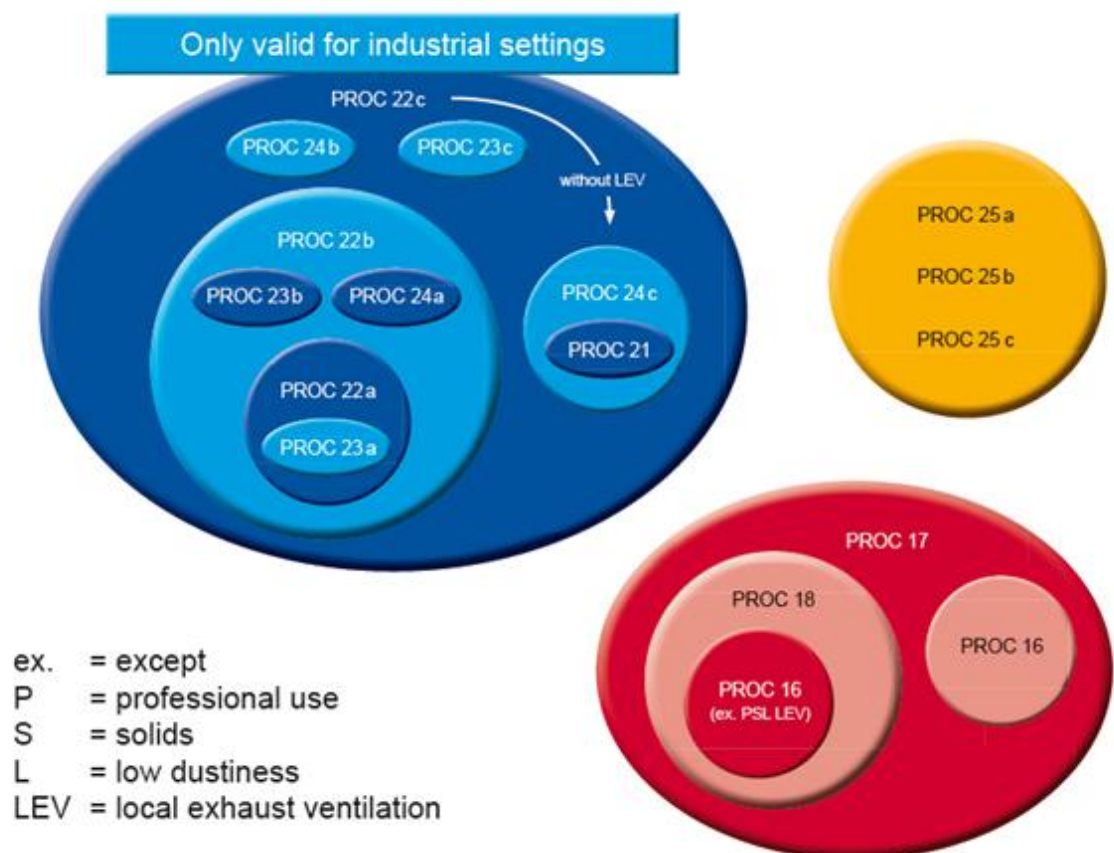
Only valid for industrial settings

PROC 22c

PROC 24b

PROC 23c

without LEV

PROC 22b

PROC 23b

PROC 24a

PROC 24c

PROC 21

PROC 22a

PROC 23a

PROC 25a

PROC 25b

PROC 25c

PROC 17

PROC 18

PROC 16
(ex. PSL LEV)

PROC 16

ex. = except
P = professional use
S = solids
L = low dustiness
LEV = local exhaust ventilation